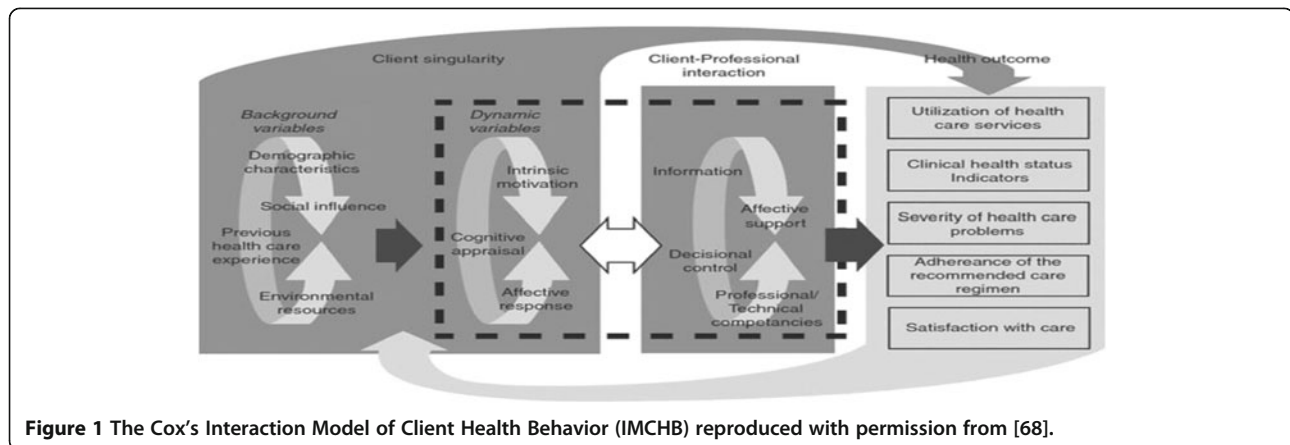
Client singularity

Client-Professional interaction

Health outcome

Background variables

Demographic characteristics

Social influence

Previous health care experience

Environmental resources

Dynamic variables

Intrinsic motivation

Cognitive appraisal

Affective response

Information

Affective support

Decisional control

Professional/ Technical competencies

Utilization of health care services

Clinical health status Indicators

Severity of health care problems

Adhereance of the recommended care regimen

Satisfaction with care

**Figure 1 The Cox's Interaction Model of Client Health Behavior (IMCHB) reproduced with permission from [68].**